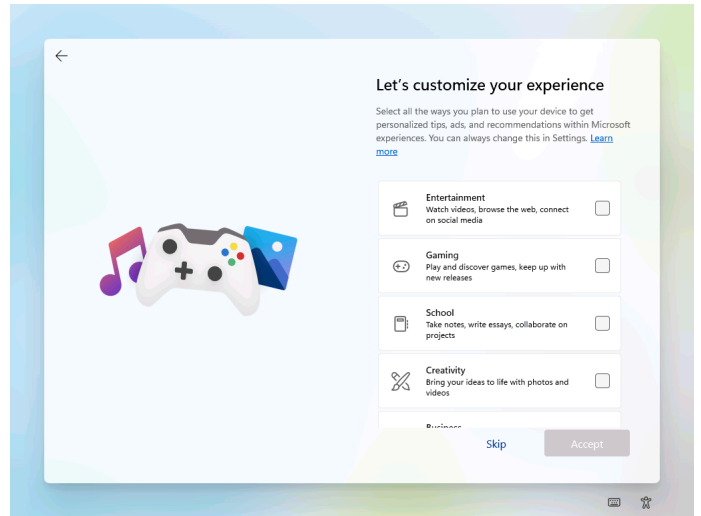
Let's customize your experience

Select all the ways you plan to use your device to get personalized tips, ads, and recommendations within Microsoft experiences. You can always change this in Settings. Learn more

Entertainment
Watch videos, browse the web, connect on social media

Gaming
Play and discover games, keep up with new releases

School
Take notes, write essays, collaborate on projects

Creativity
Bring your ideas to life with photos and videos

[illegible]

Skip

Accept